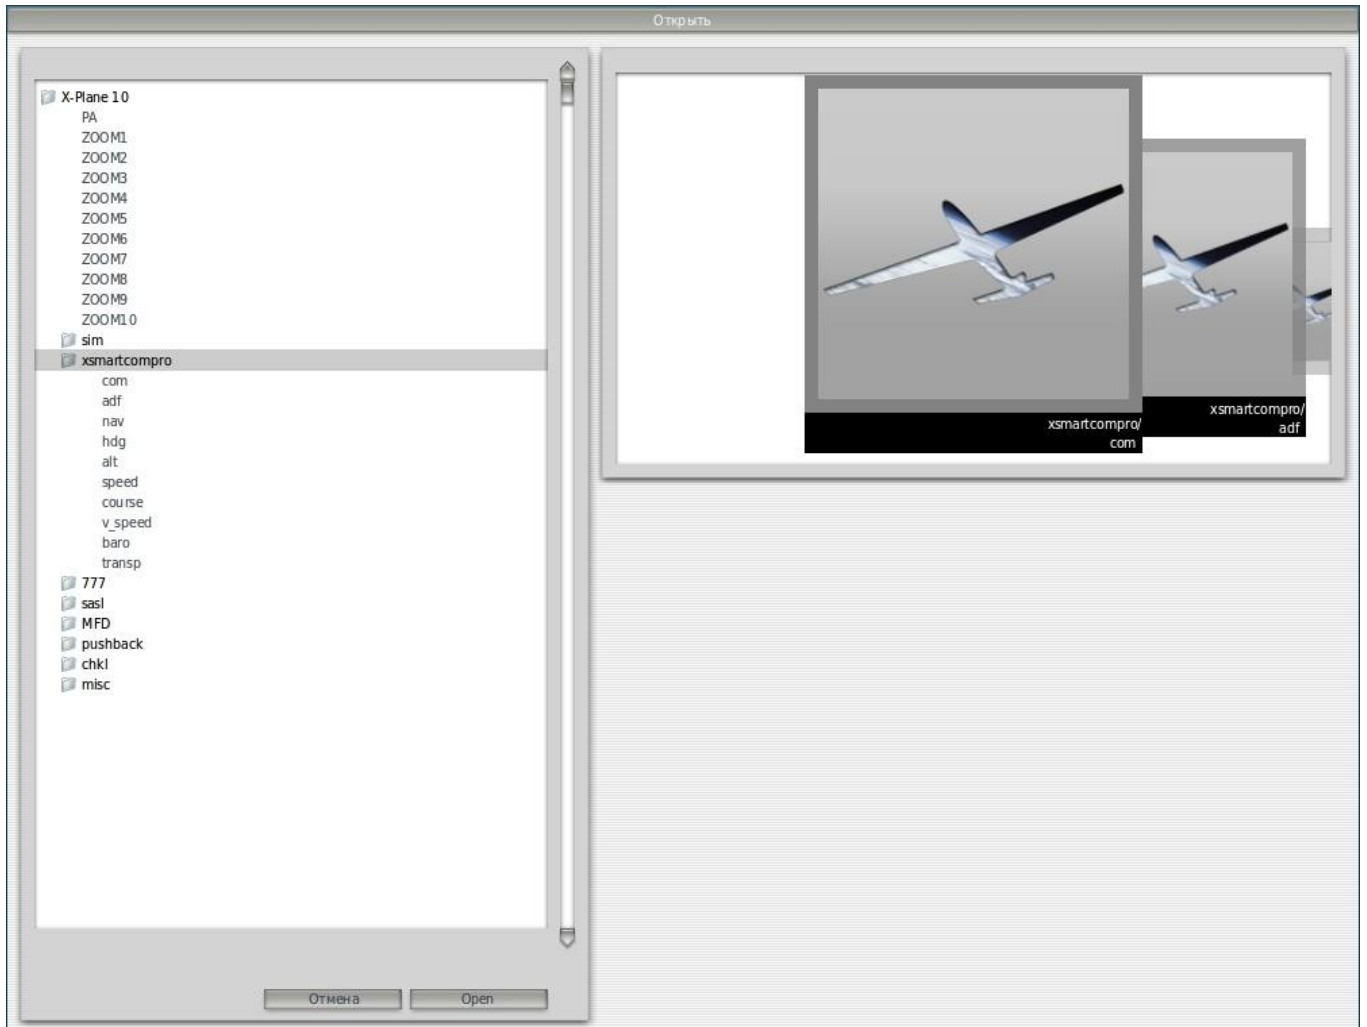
Открыть

X-Plane 10
PA
ZOOM1
ZOOM2
ZOOM3
ZOOM4
ZOOM5
ZOOM6
ZOOM7
ZOOM8
ZOOM9
ZOOM10
sim
xsmartcompro
com
adf
nav
hdg
alt
speed
course
v_speed
baro
transp
777
sasl
MFD
pushback
chkl
misc

Отмена
Open

xsmartcompro/
com

xsmartcompro/
adf